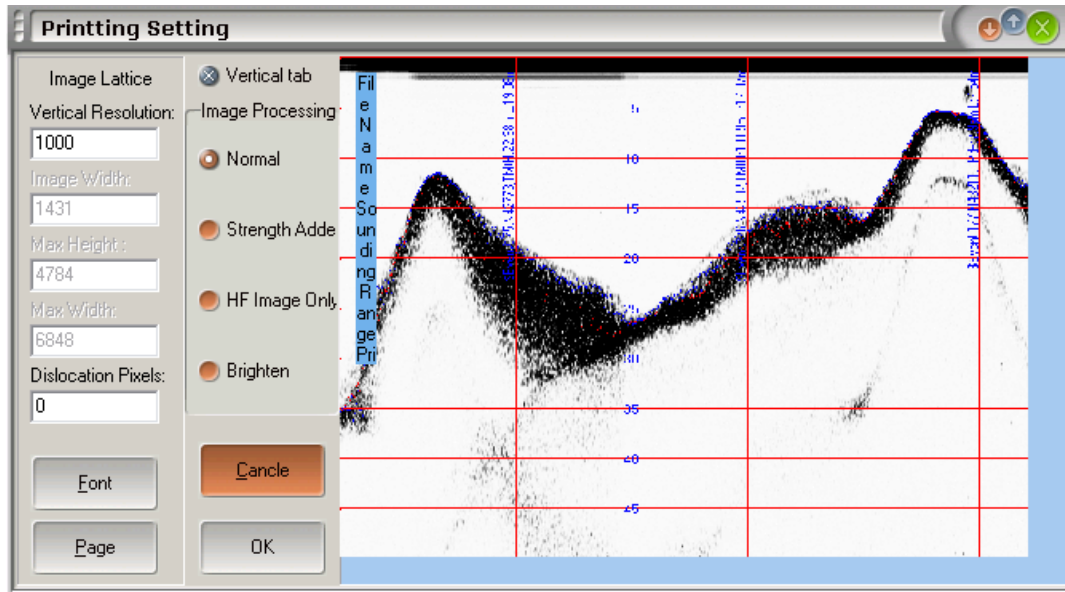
Printting Setting

Image Lattice
Vertical Resolution:
1000
Image Width:
1431
Max Height :
4784
Max Width:
6848
Dislocation Pixels:
0

Font
Page

Vertical tab
Image Processing
Normal
Strength Adde
HF Image Only
Brighten

Cancle
OK

File Name Sounding Range Pri

5
10
15
20
25
30
35
40
45